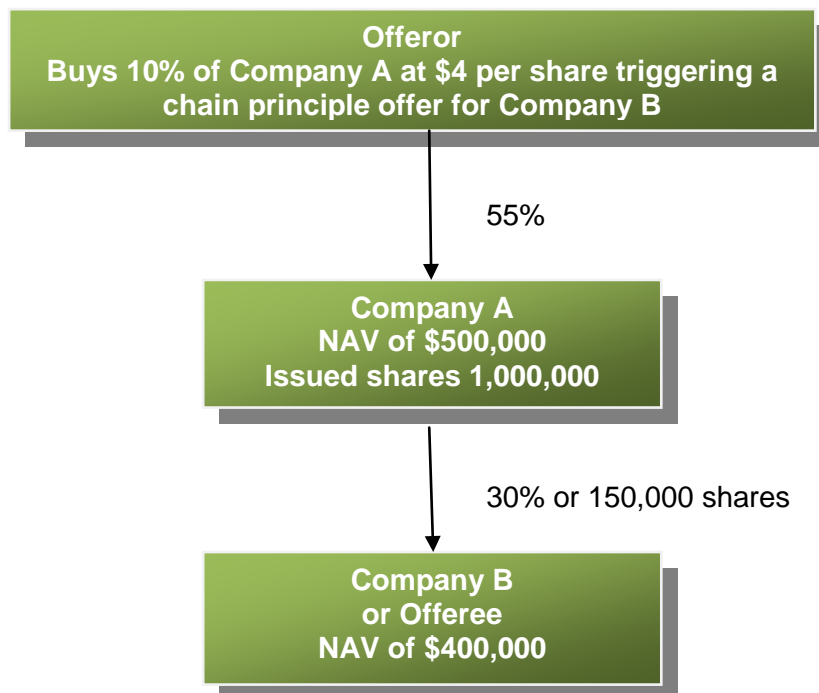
Offeror
Buys 10% of Company A at $4 per share triggering a chain principle offer for Company B

55%

Company A
NAV of $500,000
Issued shares 1,000,000

30% or 150,000 shares

Company B
or Offeree
NAV of $400,000